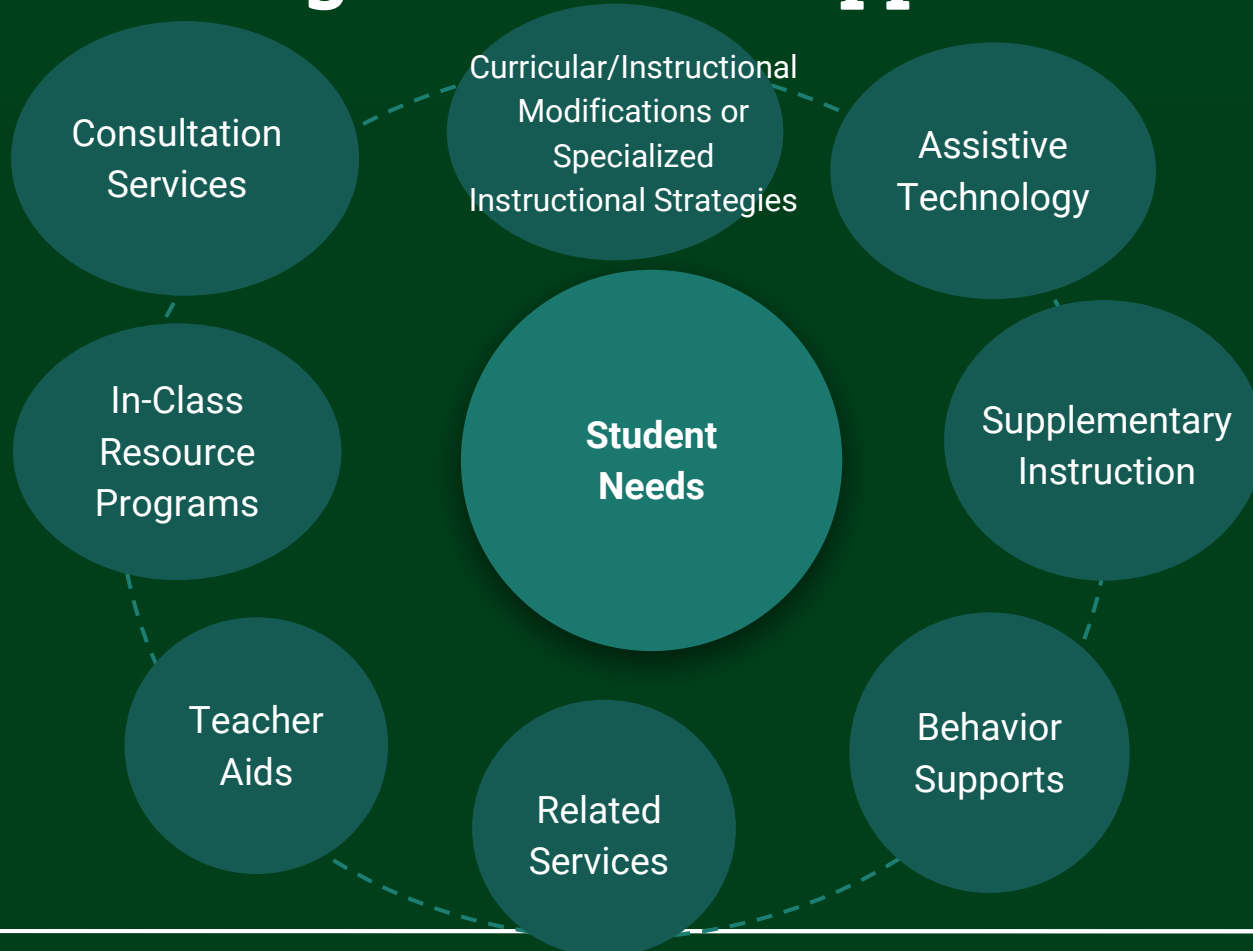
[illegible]

Curricular/Instructional Modifications or Specialized Instructional Strategies

Consultation Services

Assistive Technology

Student Needs

In-Class Resource Programs

Supplementary Instruction

Teacher Aids

Behavior Supports

Related Services